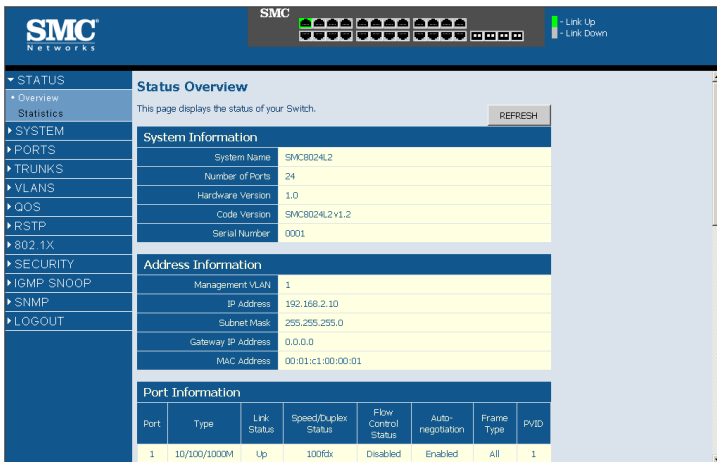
SMC
Networks

SMC

- Link Up
- Link Down

▾ STATUS
• Overview
Statistics
▸ SYSTEM
▸ PORTS
▸ TRUNKS
▸ VLANS
▸ QOS
▸ RSTP
▸ 802.1X
▸ SECURITY
▸ IGMP SNOOP
▸ SNMP
▸ LOGOUT

Status Overview

This page displays the status of your Switch.

REFRESH

System Information

| | |
|---|---|
| System Name | SMC8024L2 |
| Number of Ports | 24 |
| Hardware Version | 1.0 |
| Code Version | SMC8024L2 v1.2 |
| Serial Number | 0001 |

Address Information

| | |
|---|---|
| Management VLAN | 1 |
| IP Address | 192.168.2.10 |
| Subnet Mask | 255.255.255.0 |
| Gateway IP Address | 0.0.0.0 |
| MAC Address | 00:01:c1:00:00:01 |

Port Information

| Port | Type | Link Status | Speed/Duplex Status | Flow Control Status | Auto-negotiation | Frame Type | PVID |
|---|---|---|---|---|---|---|---|
| 1 | 10/100/1000M | Up | 100fdx | Disabled | Enabled | All | 1 |